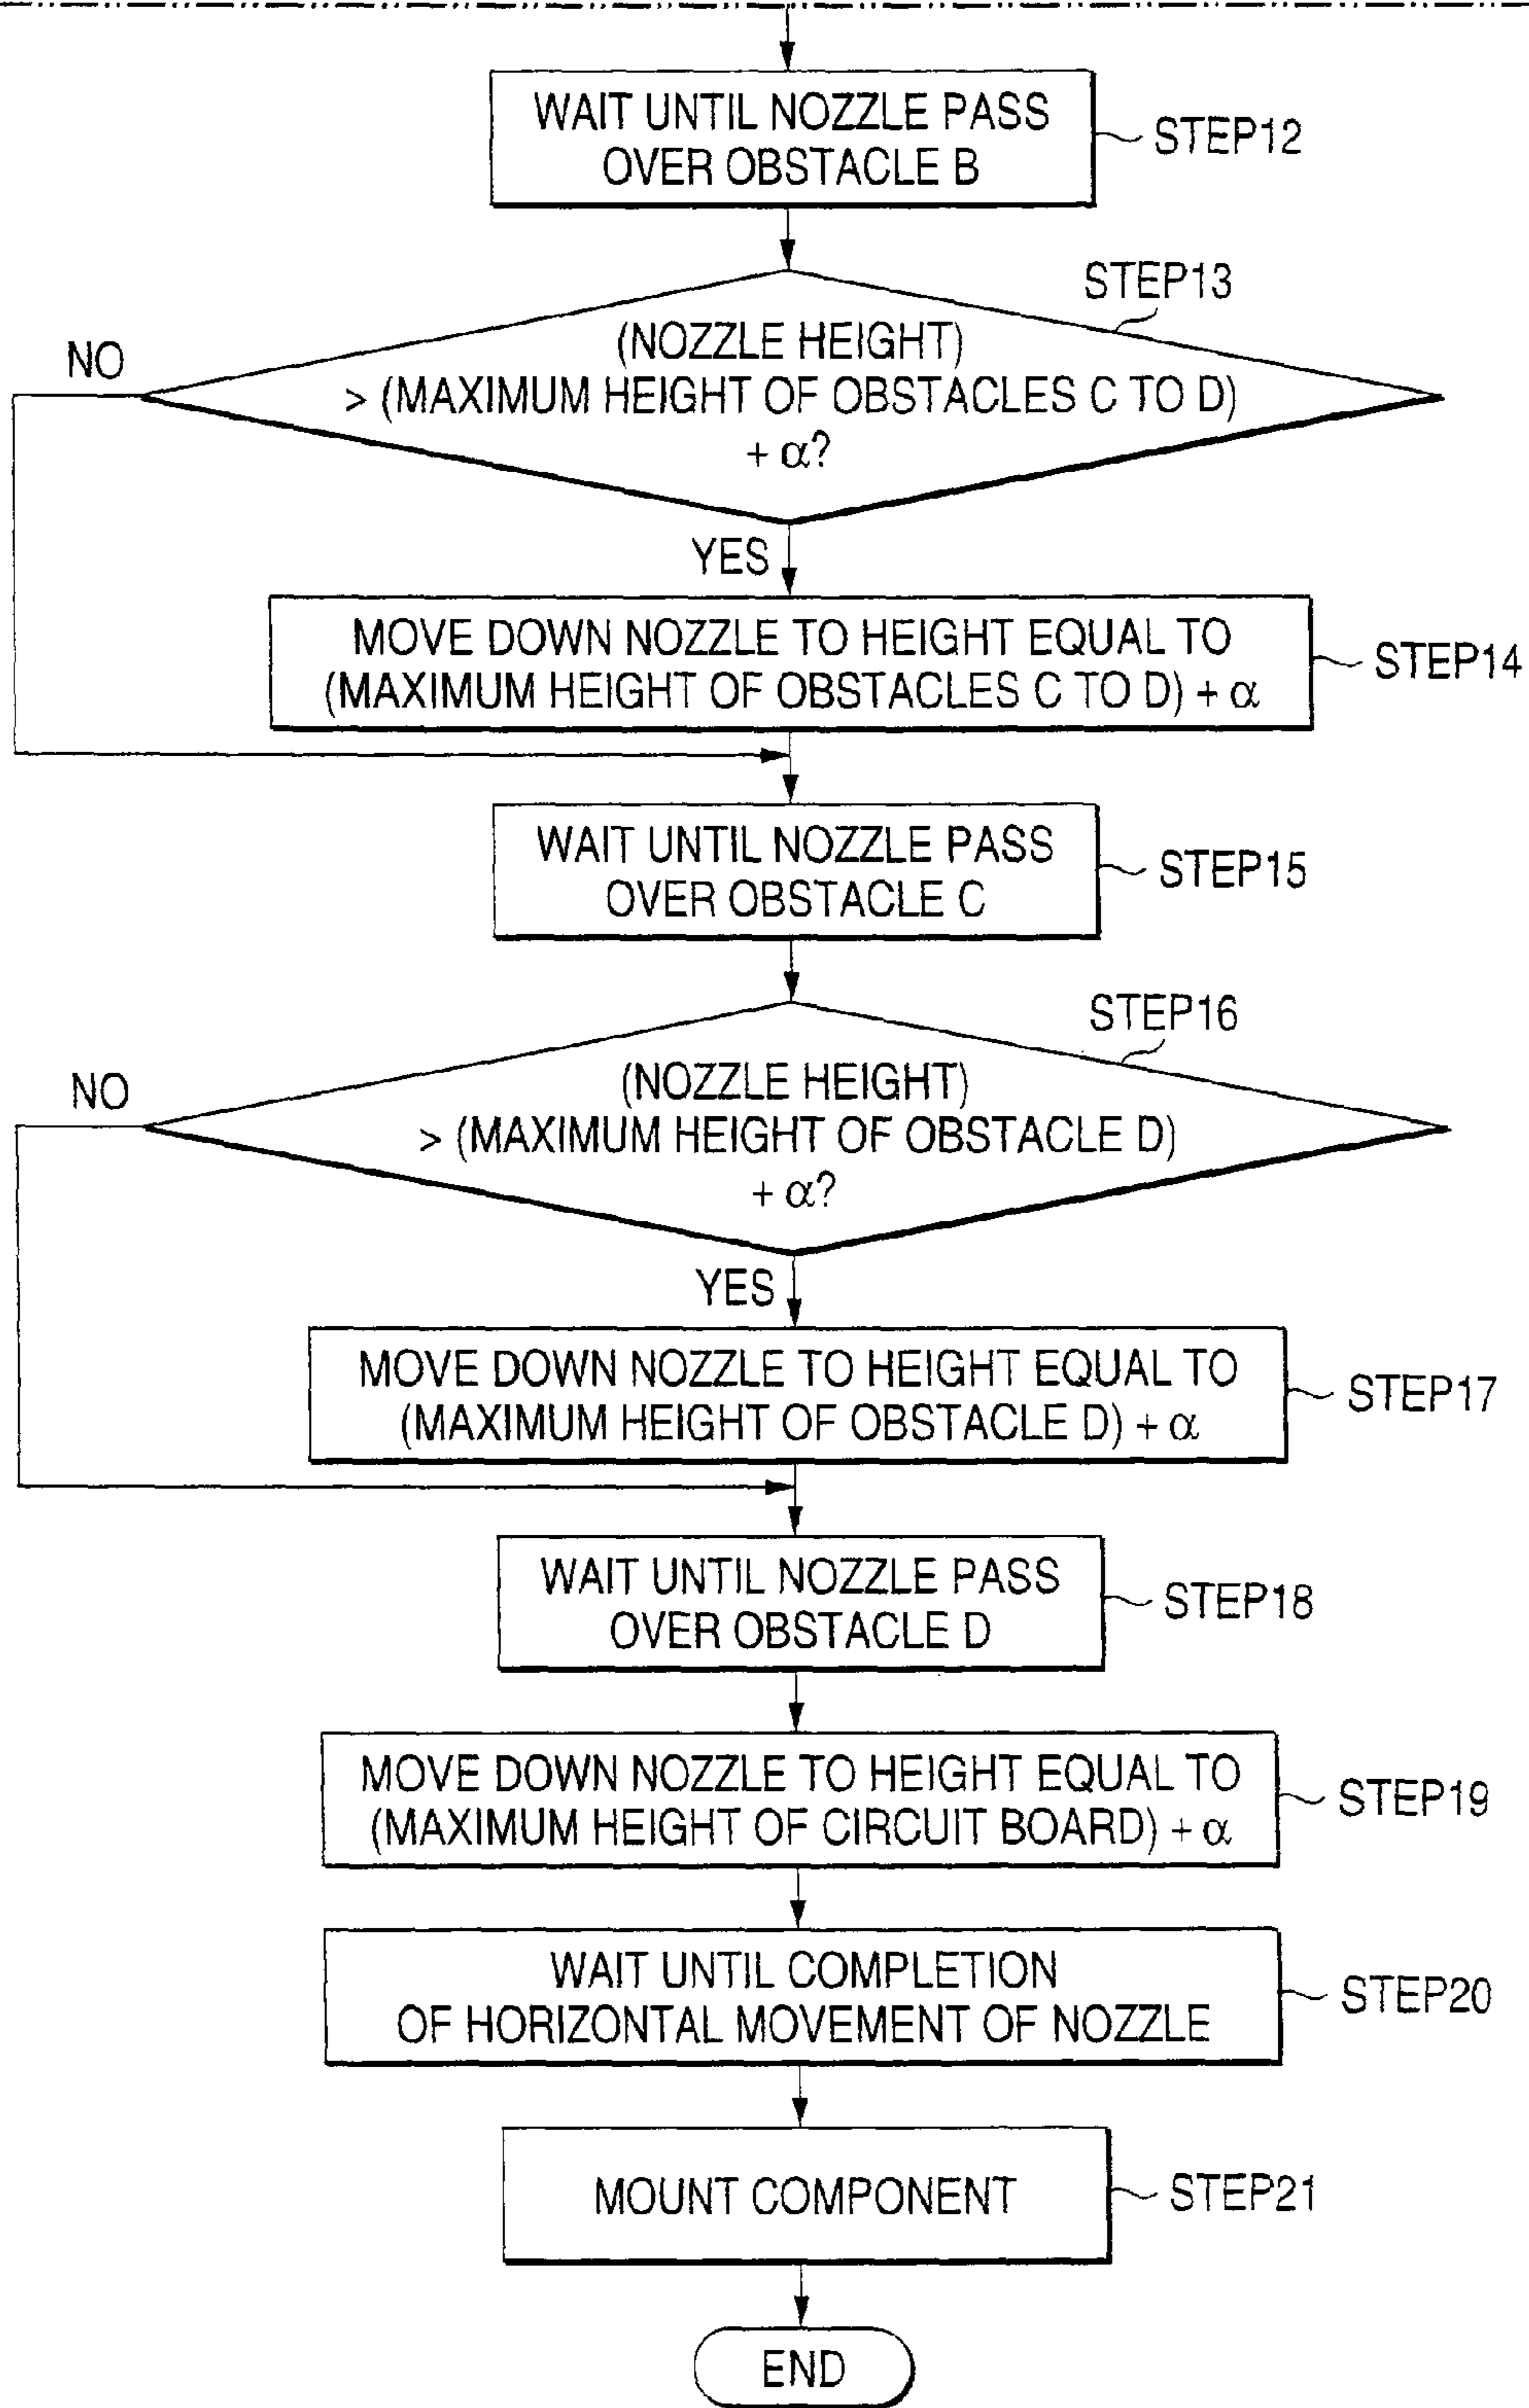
WAIT UNTIL NOZZLE PASS OVER OBSTACLE B

STEP12

STEP13

(NOZZLE HEIGHT) > (MAXIMUM HEIGHT OF OBSTACLES C TO D) + $\alpha$?

NO

YES

MOVE DOWN NOZZLE TO HEIGHT EQUAL TO (MAXIMUM HEIGHT OF OBSTACLES C TO D) + $\alpha$

STEP14

WAIT UNTIL NOZZLE PASS OVER OBSTACLE C

STEP15

STEP16

(NOZZLE HEIGHT) > (MAXIMUM HEIGHT OF OBSTACLE D) + $\alpha$?

NO

YES

MOVE DOWN NOZZLE TO HEIGHT EQUAL TO (MAXIMUM HEIGHT OF OBSTACLE D) + $\alpha$

STEP17

WAIT UNTIL NOZZLE PASS OVER OBSTACLE D

STEP18

MOVE DOWN NOZZLE TO HEIGHT EQUAL TO (MAXIMUM HEIGHT OF CIRCUIT BOARD) + $\alpha$

STEP19

WAIT UNTIL COMPLETION OF HORIZONTAL MOVEMENT OF NOZZLE

STEP20

MOUNT COMPONENT

STEP21

END